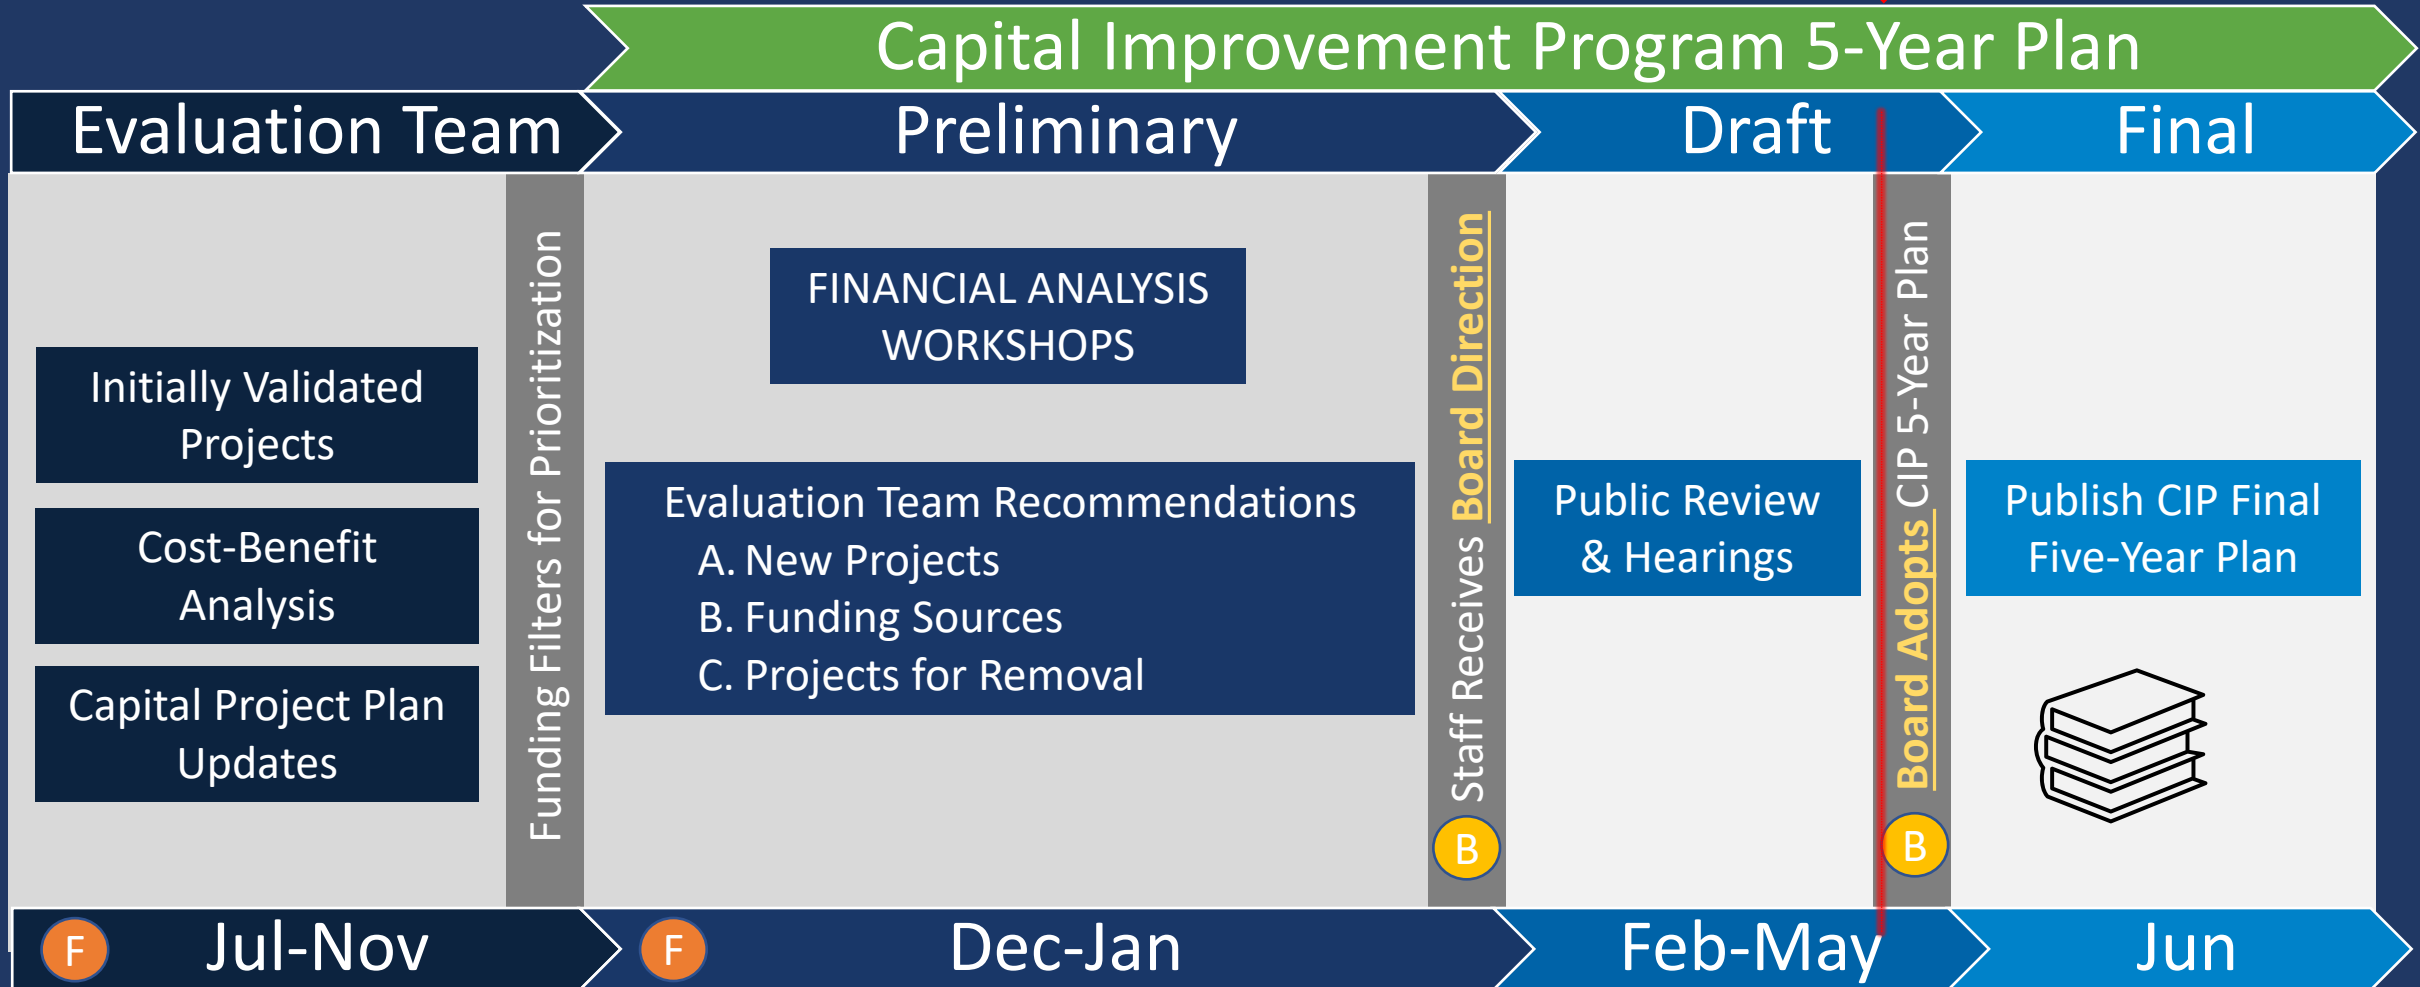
Capital Improvement Program 5-Year Plan

Evaluation Team

Preliminary

Draft

Final

Initially Validated Projects

Cost-Benefit Analysis

Capital Project Plan Updates

Funding Filters for Prioritization

FINANCIAL ANALYSIS WORKSHOPS

Evaluation Team Recommendations
A. New Projects
B. Funding Sources
C. Projects for Removal

Staff Receives Board Direction

B

Public Review & Hearings

Board Adopts CIP 5-Year Plan

B

Publish CIP Final Five-Year Plan

F

Jul-Nov

F

Dec-Jan

Feb-May

Jun